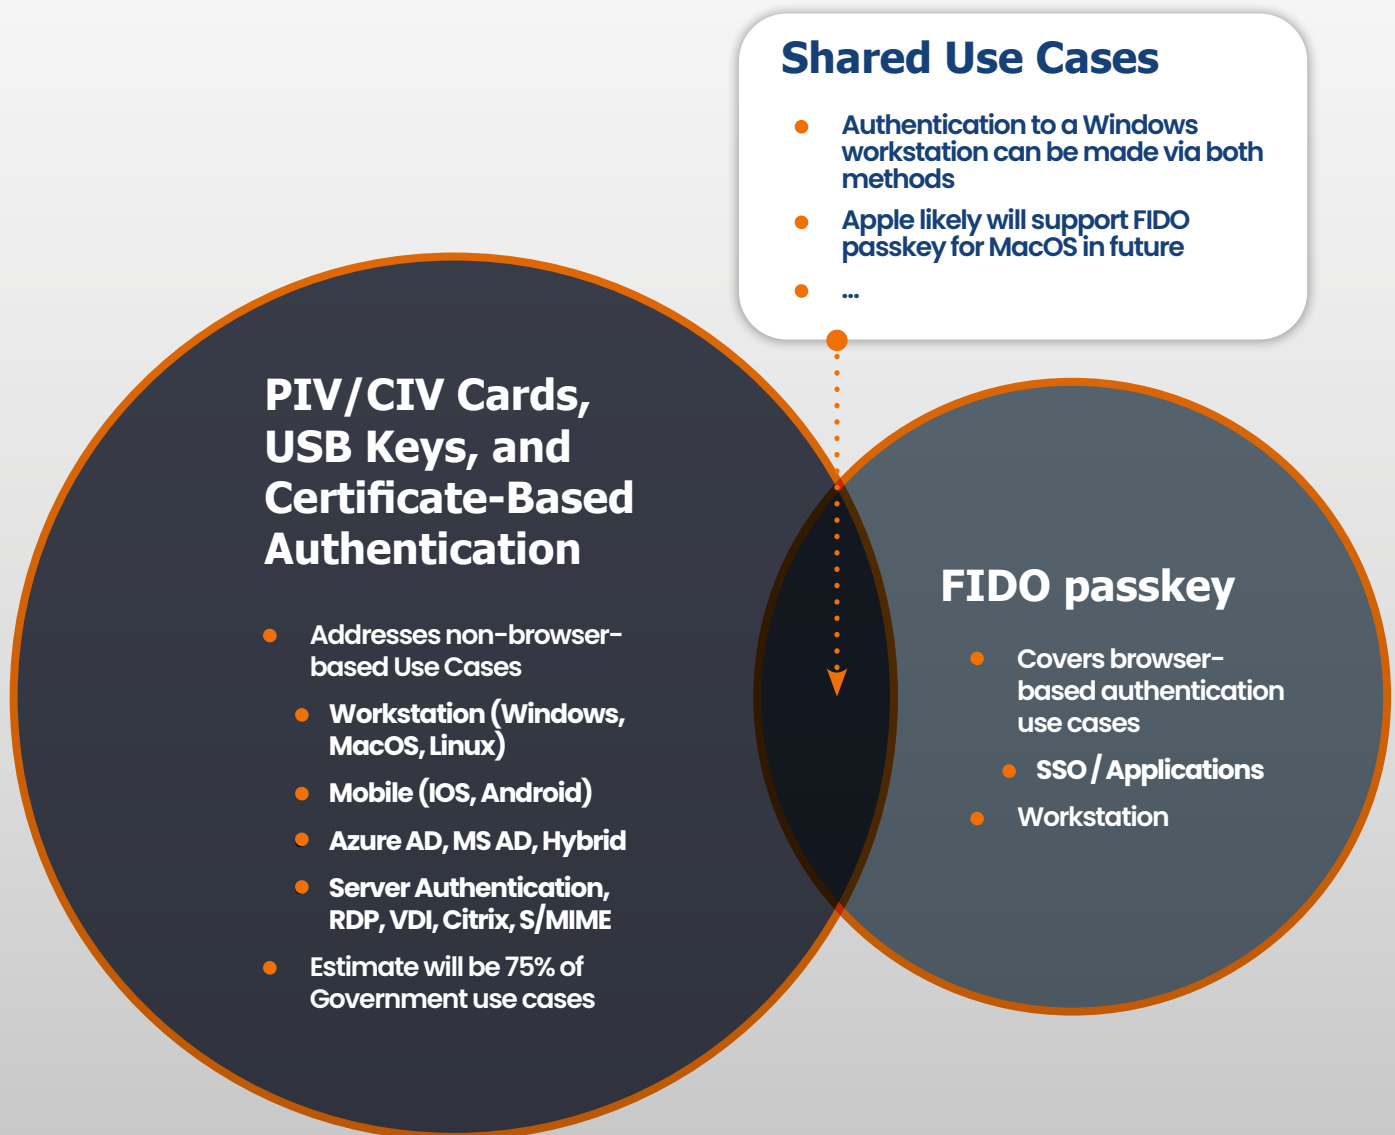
Shared Use Cases

- Authentication to a Windows workstation can be made via both methods
- Apple likely will support FIDO passkey for MacOS in future
- ...

PIV/CIV Cards, USB Keys, and Certificate-Based Authentication

- Addresses non-browser-based Use Cases
  - Workstation (Windows, MacOS, Linux)
  - Mobile (IOS, Android)
  - Azure AD, MS AD, Hybrid
  - Server Authentication, RDP, VDI, Citrix, S/MIME
- Estimate will be 75% of Government use cases

FIDO passkey

- Covers browser-based authentication use cases
  - SSO / Applications
- Workstation